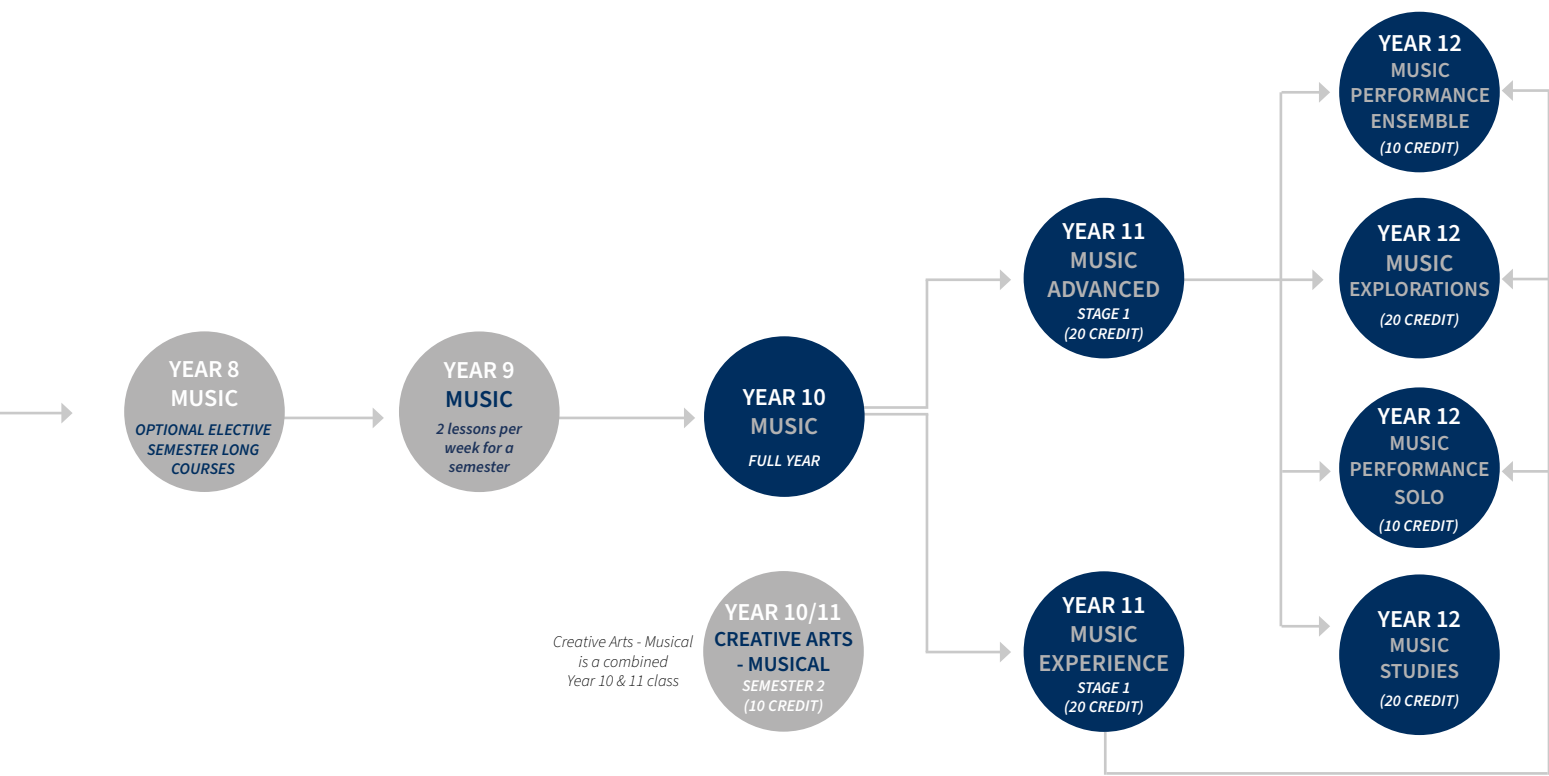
YEAR 8
MUSIC
OPTIONAL ELECTIVE SEMESTER LONG COURSES

YEAR 9
MUSIC
2 lessons per week for a semester

YEAR 10
MUSIC
FULL YEAR

Creative Arts - Musical is a combined Year 10 & 11 class

YEAR 10/11
CREATIVE ARTS - MUSICAL
SEMESTER 2
(10 CREDIT)

YEAR 11
MUSIC
ADVANCED
STAGE 1
(20 CREDIT)

YEAR 11
MUSIC
EXPERIENCE
STAGE 1
(20 CREDIT)

YEAR 12
MUSIC
PERFORMANCE
ENSEMBLE
(10 CREDIT)

YEAR 12
MUSIC
EXPLORATIONS
(20 CREDIT)

YEAR 12
MUSIC
PERFORMANCE
SOLO
(10 CREDIT)

YEAR 12
MUSIC
STUDIES
(20 CREDIT)